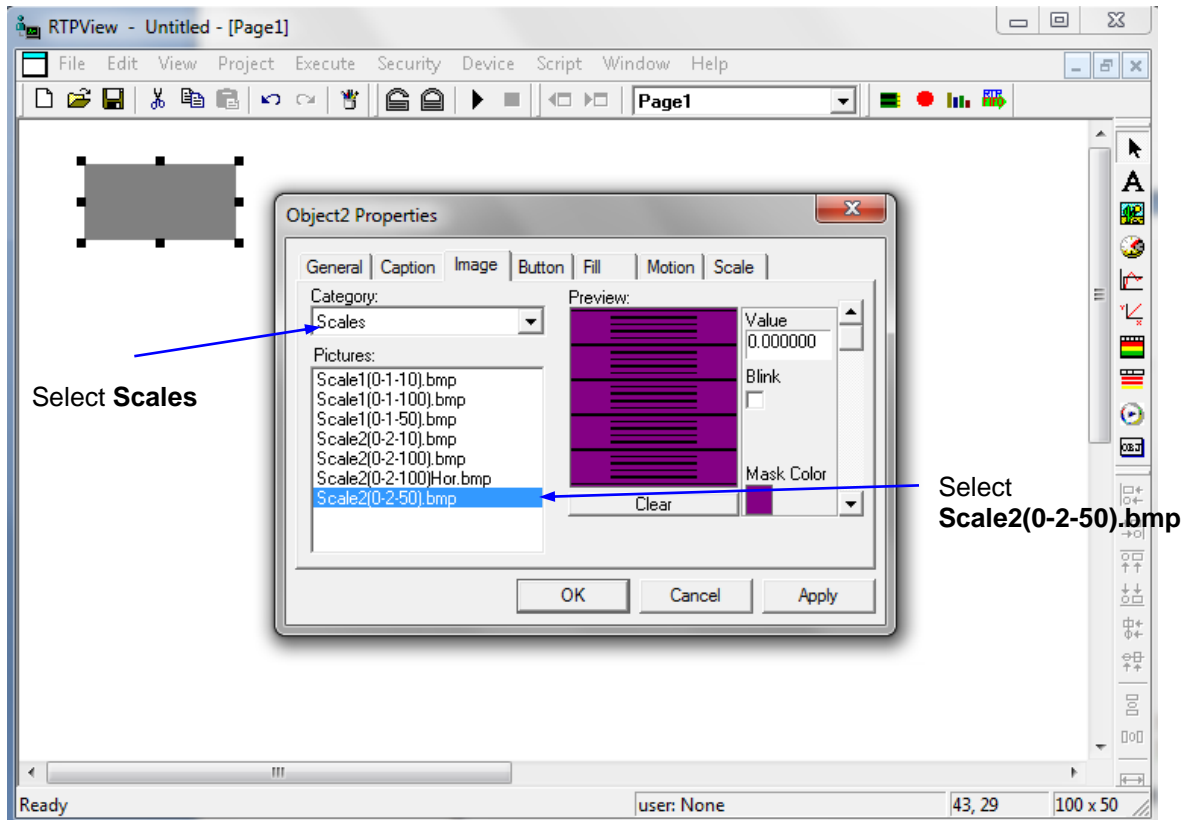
RTPView - Untitled - [Page1]

File Edit View Project Execute Security Device Script Window Help

Page1

Object2 Properties

General Caption Image Button Fill Motion Scale

Category:
Scales

Pictures:
Scale1(0-1-10).bmp
Scale1(0-1-100).bmp
Scale1(0-1-50).bmp
Scale2(0-2-10).bmp
Scale2(0-2-100).bmp
Scale2(0-2-100)Hor.bmp
Scale2(0-2-50).bmp

Preview:

Value
0.000000
Blink
Mask Color

Clear

OK Cancel Apply

Select **Scales**

Select **Scale2(0-2-50).bmp**

Ready user: None 43, 29 100 x 50